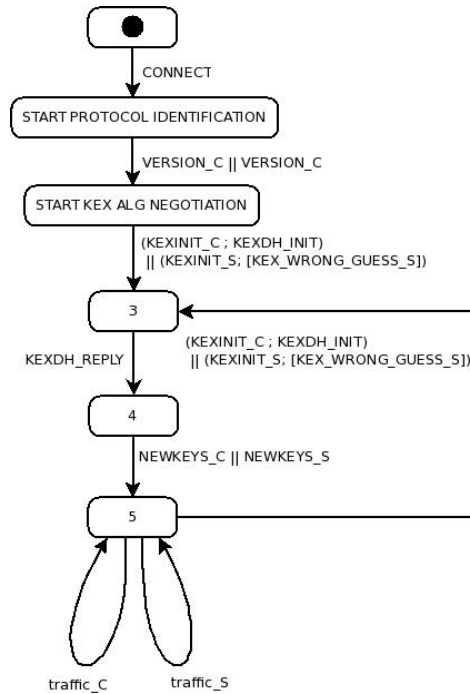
CONNECT

START PROTOCOL IDENTIFICATION

VERSION_C || VERSION_C

START KEX ALG NEGOTIATION

(KEXINIT_C ; KEXDH_INIT) || (KEXINIT_S; [KEX_WRONG_GUESS_S])

3

(KEXINIT_C ; KEXDH_INIT) || (KEXINIT_S; [KEX_WRONG_GUESS_S])

KEXDH_REPLY

4

NEWKEYS_C || NEWKEYS_S

5

traffic_C

traffic_S